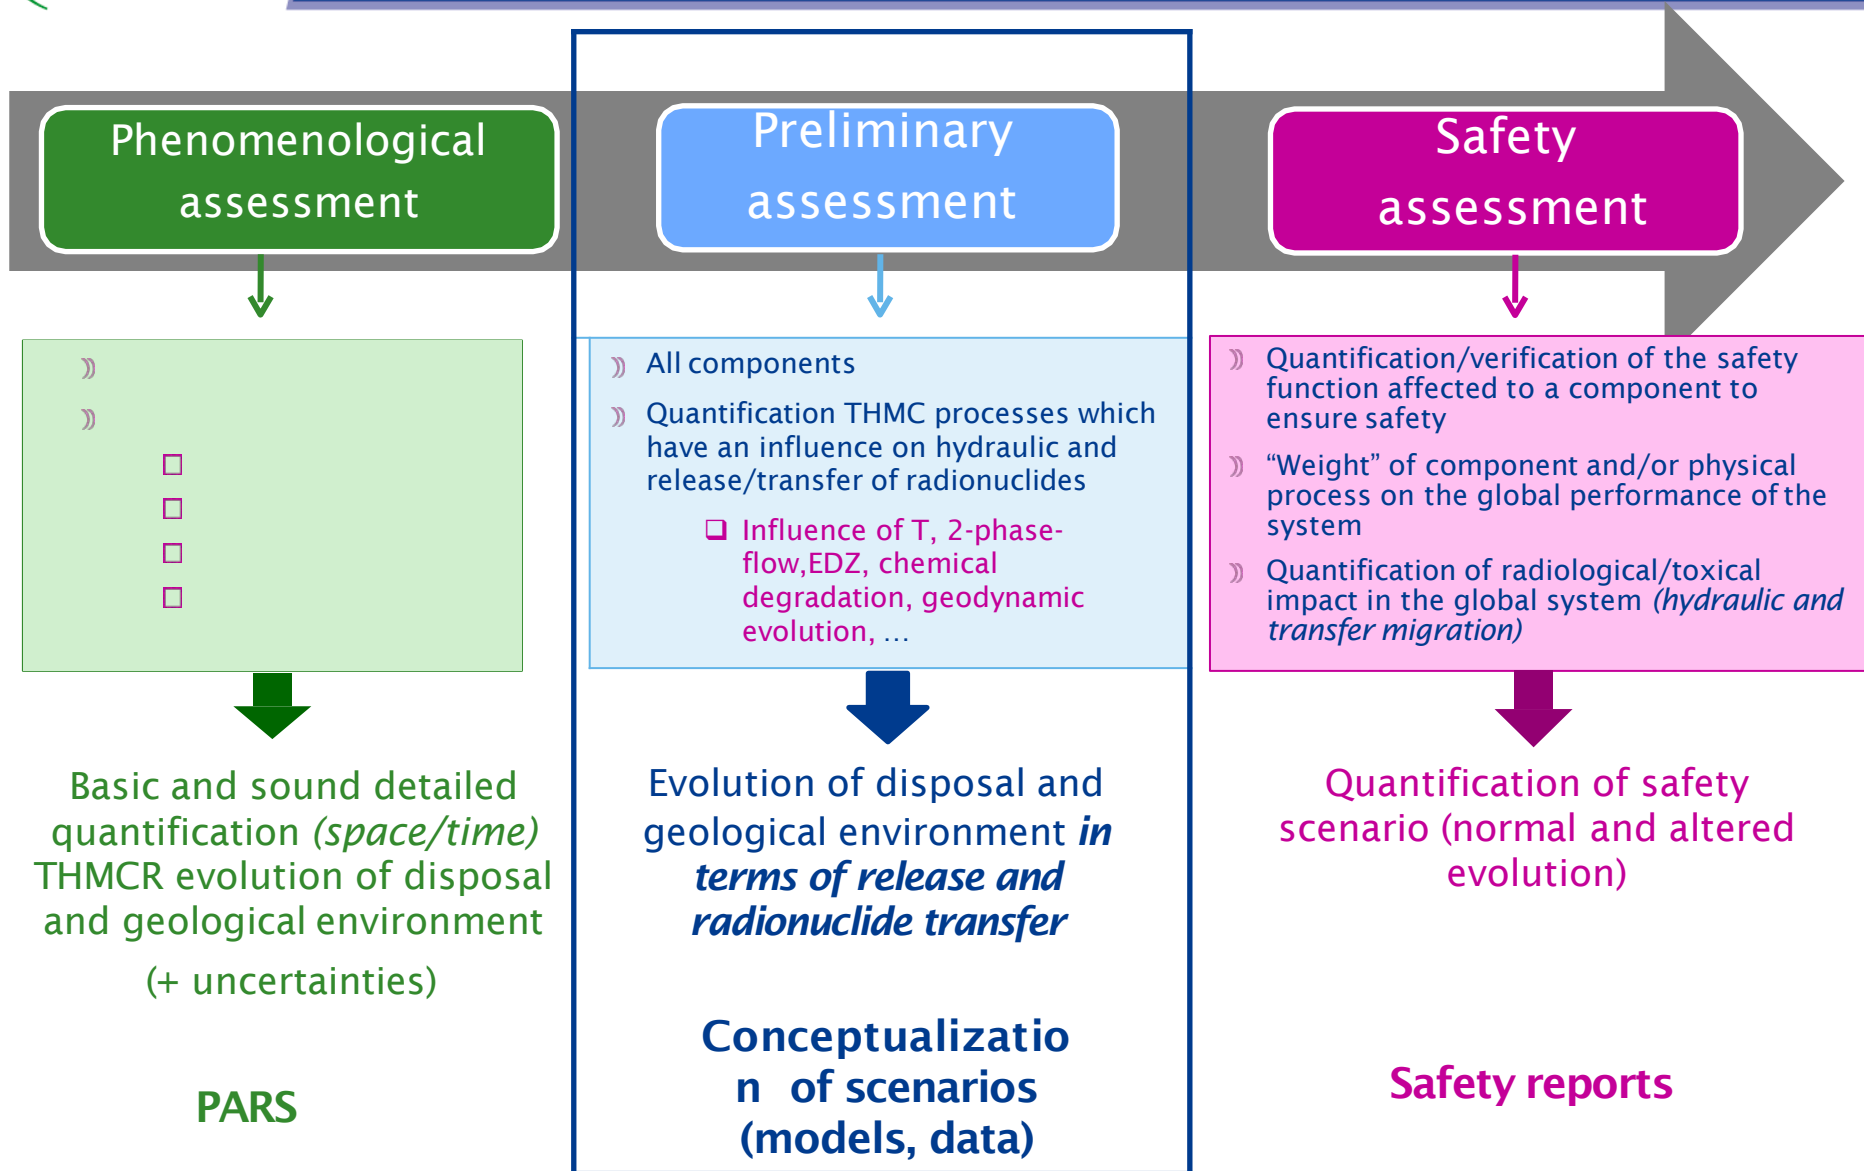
Phenomenological assessment

Preliminary assessment

Safety assessment

All components

Quantification THMC processes which have an influence on hydraulic and release/transfer of radionuclides

Influence of T, 2-phase-flow,EDZ, chemical degradation, geodynamic evolution, …

Quantification/verification of the safety function affected to a component to ensure safety

“Weight” of component and/or physical process on the global performance of the system

Quantification of radiological/toxical impact in the global system *(hydraulic and transfer migration)*

Basic and sound detailed quantification *(space/time)* THMCR evolution of disposal and geological environment

(+ uncertainties)

Evolution of disposal and geological environment ***in terms of release and radionuclide transfer***

Quantification of safety scenario (normal and altered evolution)

PARS

**Conceptualizatio n of scenarios (models, data)**

**Safety reports**